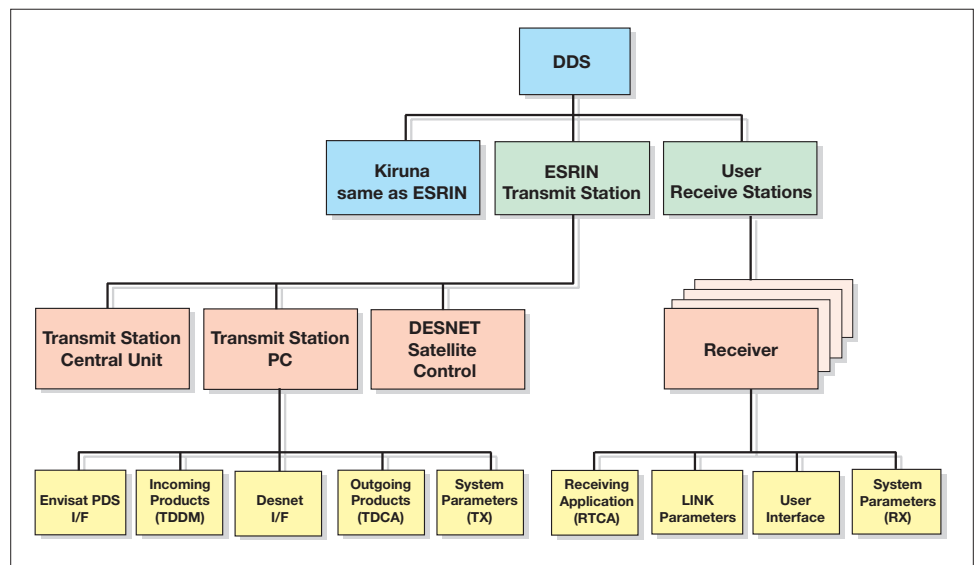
DDS

Kiruna same as ESRIN

ESRIN Transmit Station

User Receive Stations

Transmit Station Central Unit

Transmit Station PC

DESNET Satellite Control

Receiver

Envisat PDS I/F

Incoming Products (TDDM)

Desnet I/F

Outgoing Products (TDCA)

System Parameters (TX)

Receiving Application (RTCA)

LINK Parameters

User Interface

System Parameters (RX)